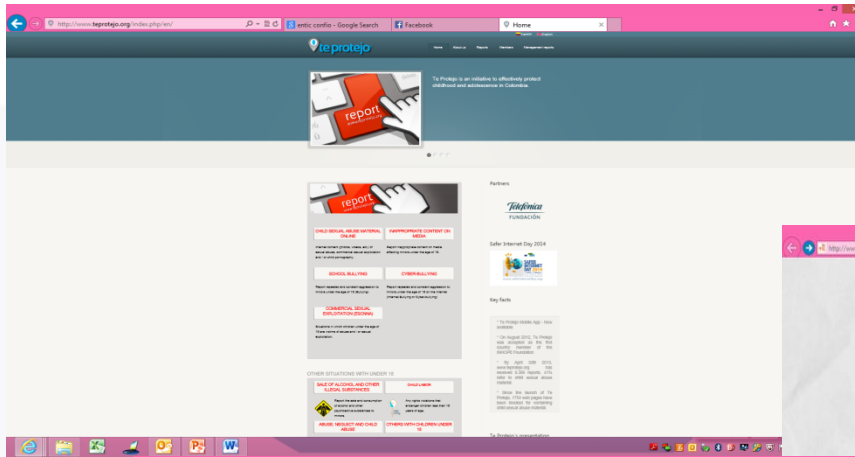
http://www.teprotejo.org/index.php/en/

entic confio - Google Search

Facebook

Home

te protejo

Home About us Reports Members Management reports

Te Protejo is an initiative to effectively protect childhood and adolescence in Colombia.

report

report

CHILD SEXUAL ABUSE MATERIAL ONLINE

INAPPROPRIATE CONTENT ON MEDIA

SCHOOL BULLYING

CYBER-BULLYING

COMMERCIAL SEXUAL EXPLOITATION (ESCNNA)

Partners

Telefónica FUNDACIÓN

Safer Internet Day 2014

Key facts

OTHER SITUATIONS WITH UNDER 18

SALE OF ALCOHOL AND OTHER ILLEGAL SUBSTANCES

CHILD LABOR

ABUSE, NEGLECT AND CHILD ABUSE

OTHERS WITH CHILDREN UNDER 18

Te Protejo's presentation

http://www